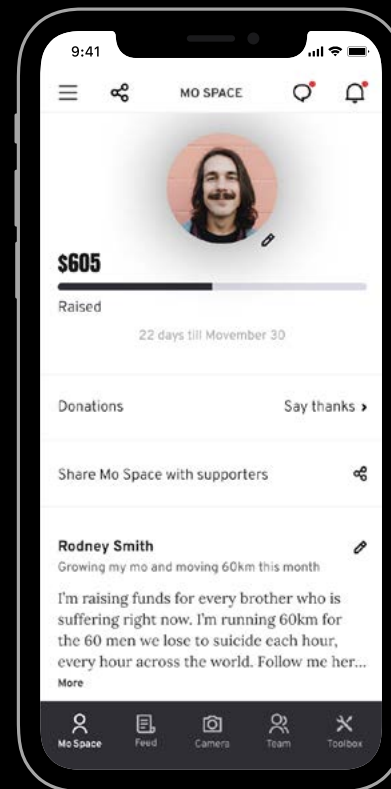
9:41

MO SPACE

$605

Raised

22 days till Movember 30

Donations

Say thanks ›

Share Mo Space with supporters

Rodney Smith

Growing my mo and moving 60km this month

I'm raising funds for every brother who is suffering right now. I'm running 60km for the 60 men we lose to suicide each hour, every hour across the world. Follow me her...

More

Mo Space

Feed

Camera

Team

Toolbox